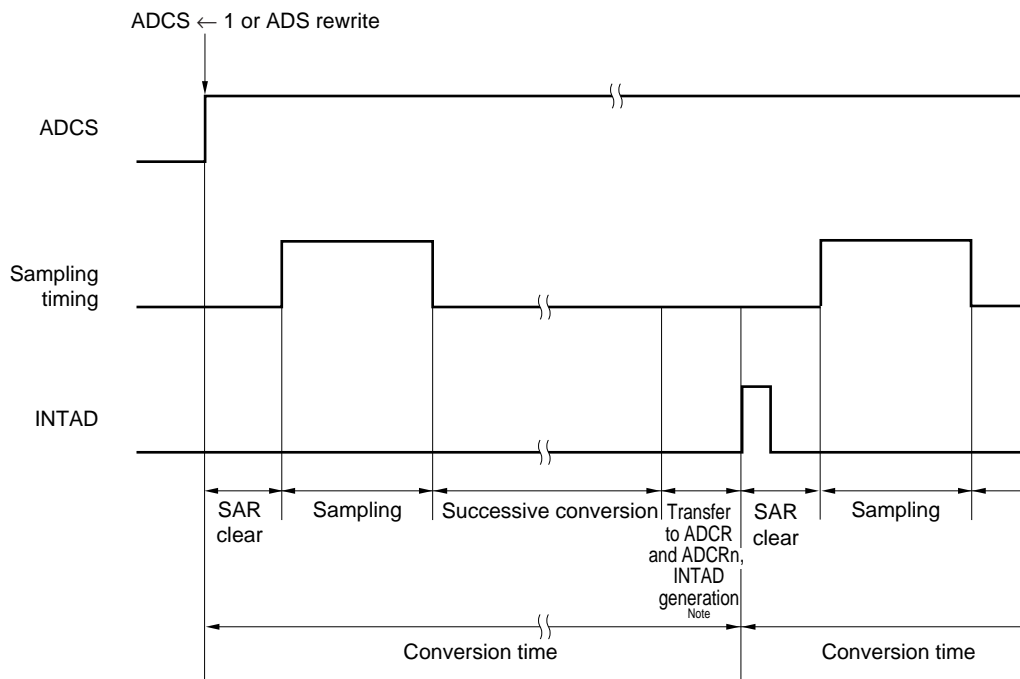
ADCS ← 1 or ADS rewrite

ADCS

Sampling timing

INTAD

SAR clear

Sampling

Successive conversion

Transfer to ADCR and ADCRn, INTAD generation Note

SAR clear

Sampling

Conversion time

Conversion time